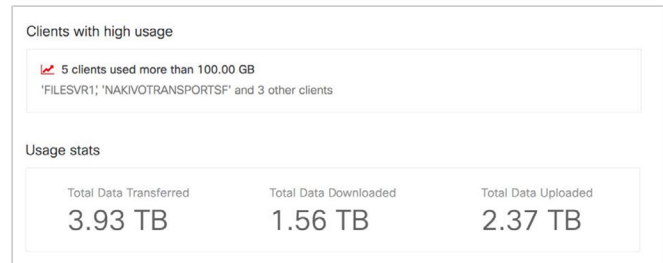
Clients with high usage

5 clients used more than 100.00 GB
'FILESVR1', 'NAKIVOTRANSPORTSF' and 3 other clients

Usage stats

Total Data Transferred
3.93 TB

Total Data Downloaded
1.56 TB

Total Data Uploaded
2.37 TB